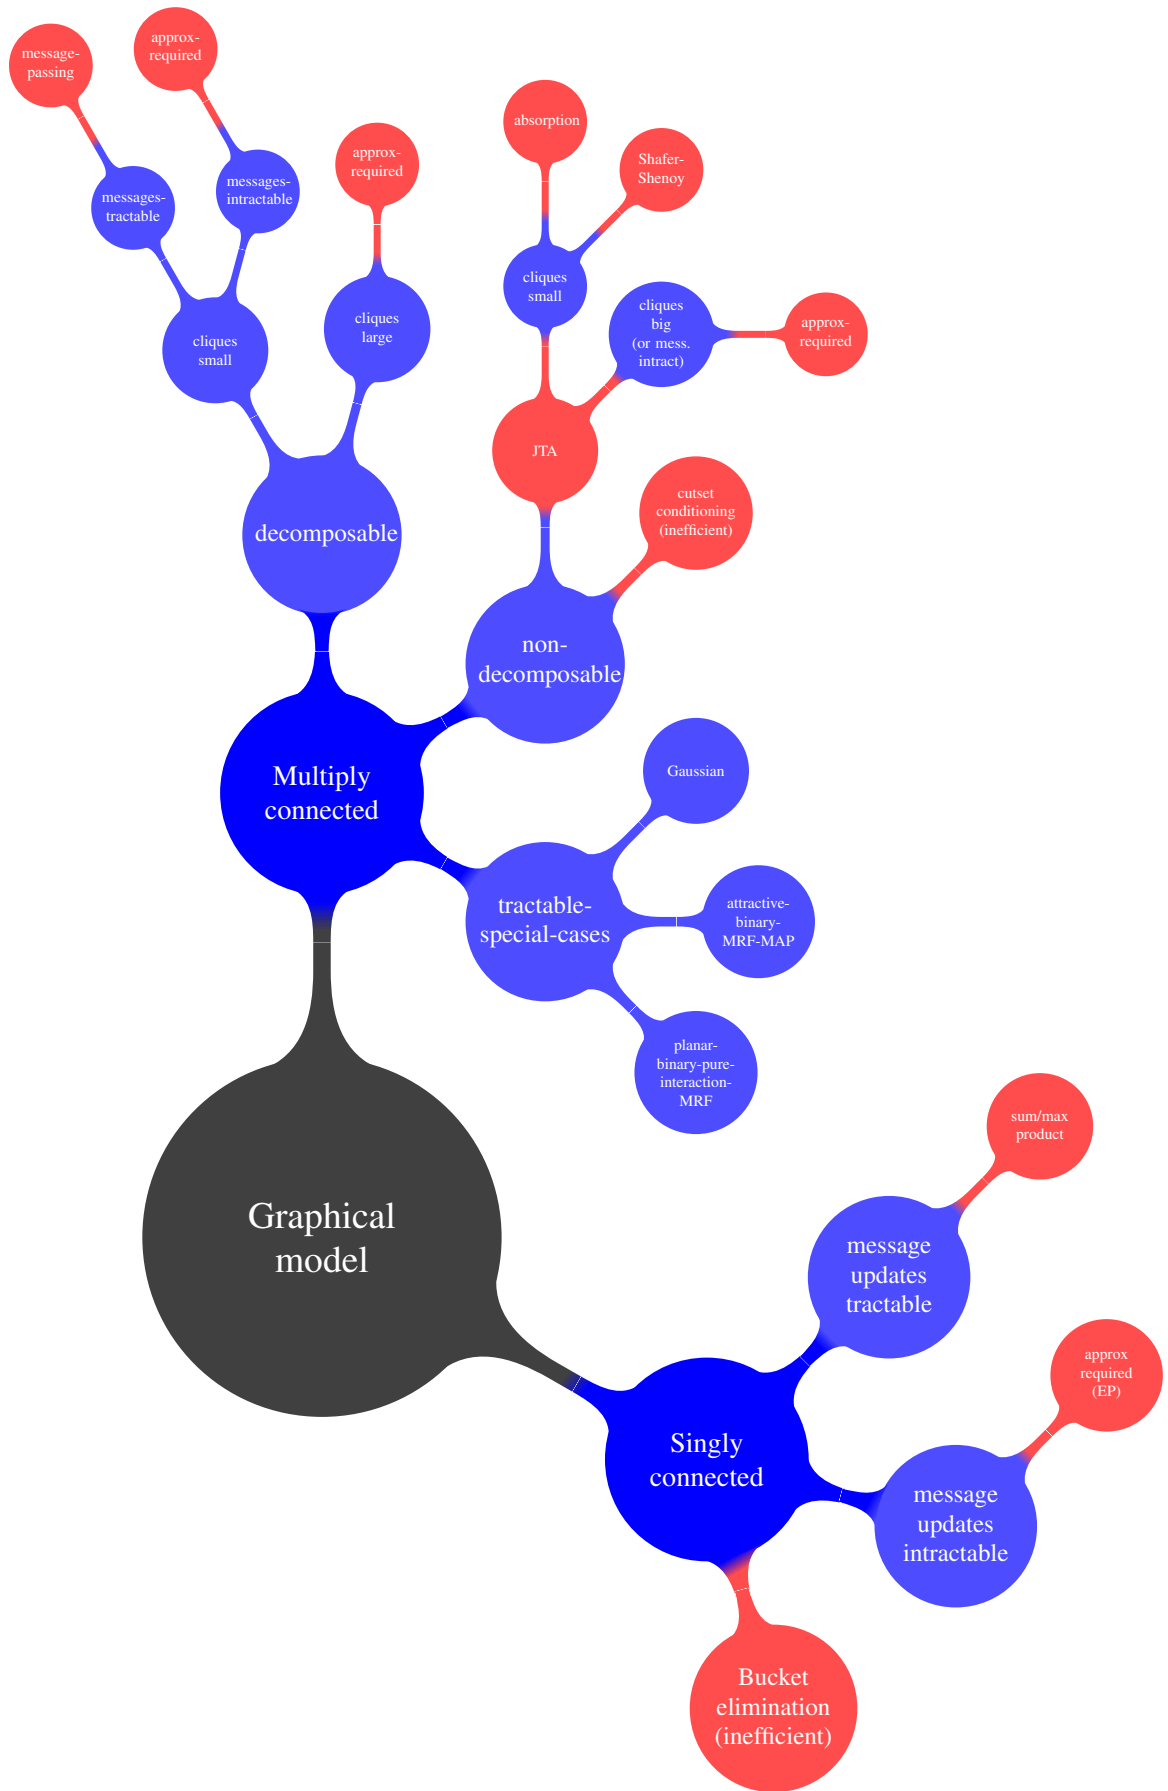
message-passing

approx-required

messages-tractable

messages-intractable

approx-required

cliques small

cliques large

decomposable

absorption

Shafer-Shenoy

cliques small

cliques big (or mess. intract)

approx-required

JTA

cutset conditioning (inefficient)

non-decomposable

Multiply connected

Gaussian

tractable-special-cases

attractive-binary-MRF-MAP

planar-binary-pure-interaction-MRF

Graphical model

sum/max product

message updates tractable

approx required (EP)

Singly connected

message updates intractable

Bucket elimination (inefficient)